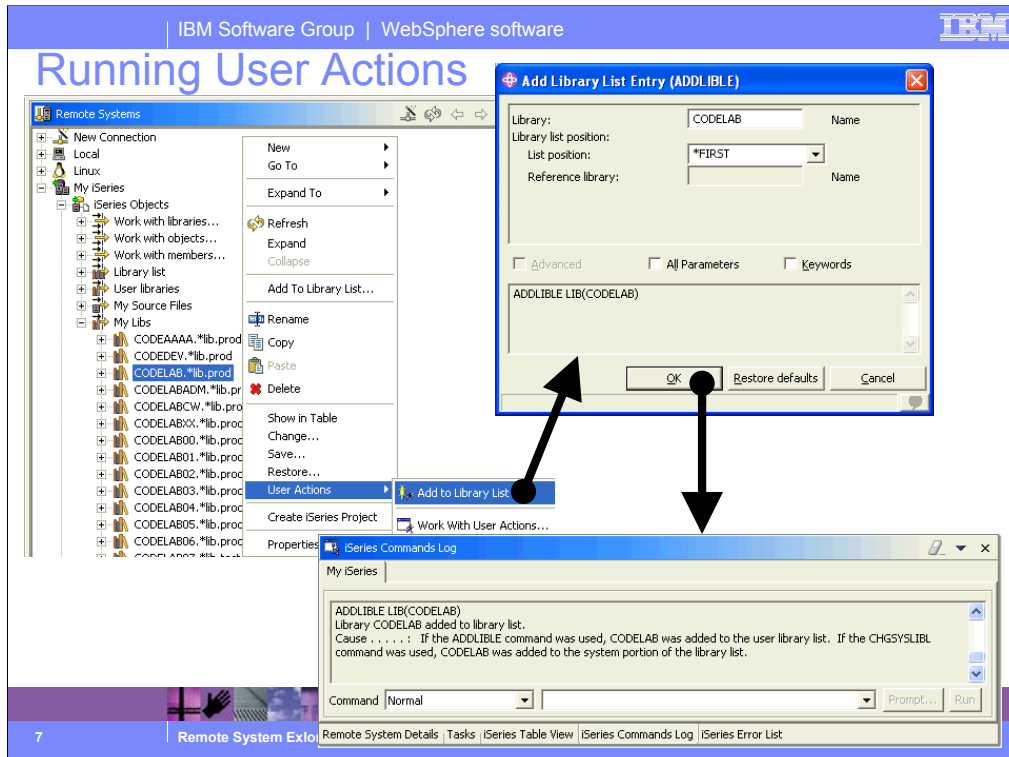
IBM Software Group | WebSphere software

IBM

Running User Actions

Remote Systems

New Connection
Local
Linux
My iSeries
iSeries Objects
Work with libraries...
Work with objects...
Work with members...
Library list
User libraries
My Source Files
My Libs
CODEAAAA.*lib.prod
CODEDEV.*lib.prod
CODELAB.*lib.prod
CODELABADM.*lib.pr
CODELABCW.*lib.pro
CODELABXX.*lib.prod
CODELAB00.*lib.proc
CODELAB01.*lib.proc
CODELAB02.*lib.proc
CODELAB03.*lib.proc
CODELAB04.*lib.proc
CODELAB05.*lib.proc
CODELAB06.*lib.proc

New
Go To
Expand To
Refresh
Expand
Collapse
Add To Library List...
Rename
Copy
Paste
Delete
Show in Table
Change...
Save...
Restore...
User Actions
Create iSeries Project
Properties

Add to Library List
Work With User Actions...

Add Library List Entry (ADDLIBLE)

Library: CODELAB Name
Library list position:
List position: *FIRST
Reference library: Name

Advanced
All Parameters
Keywords

ADDLIBLE LIB(CODELAB)

OK
Restore defaults
Cancel

iSeries Commands Log

My iSeries

ADDLIBLE LIB(CODELAB)
Library CODELAB added to library list.
Cause . . . . . : If the ADDLIBLE command was used, CODELAB was added to the user library list. If the CHGSYSLIBL command was used, CODELAB was added to the system portion of the library list.

Command Normal
Prompt...
Run

Remote System Details | Tasks | iSeries Table View | iSeries Commands Log | iSeries Error List

7

Remote System Exlo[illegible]